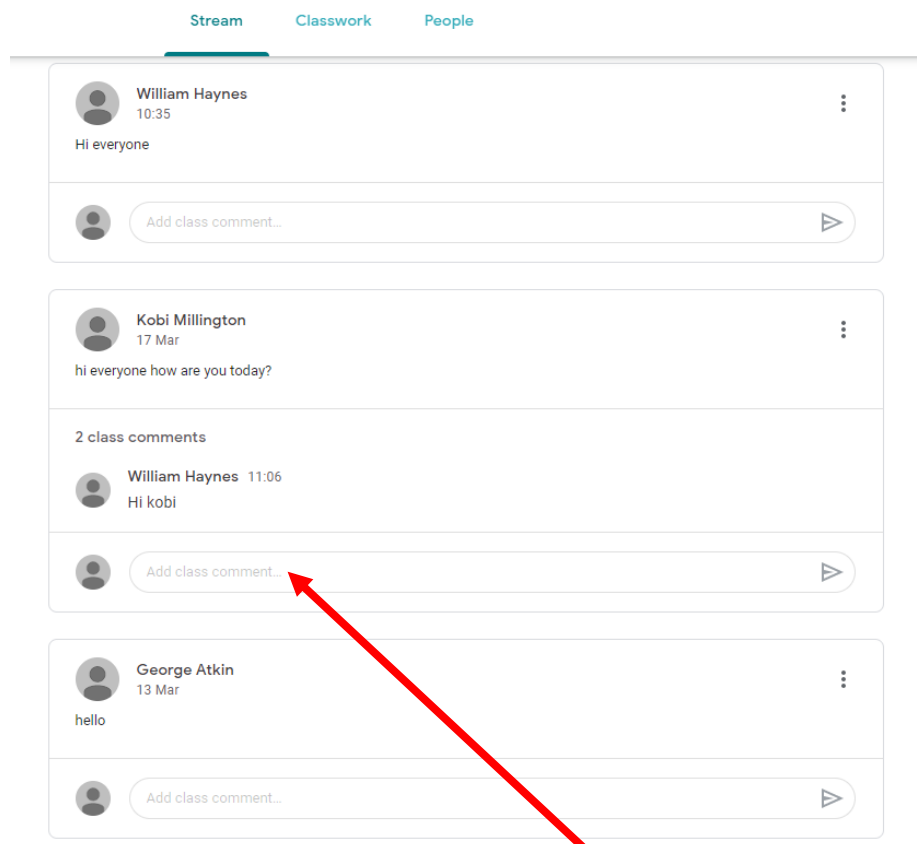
Stream Classwork People

William Haynes
10:35

Hi everyone

Add class comment...

Kobi Millington
17 Mar

hi everyone how are you today?

2 class comments

William Haynes 11:06
Hi kobi

Add class comment...

George Atkin
13 Mar

hello

Add class comment...